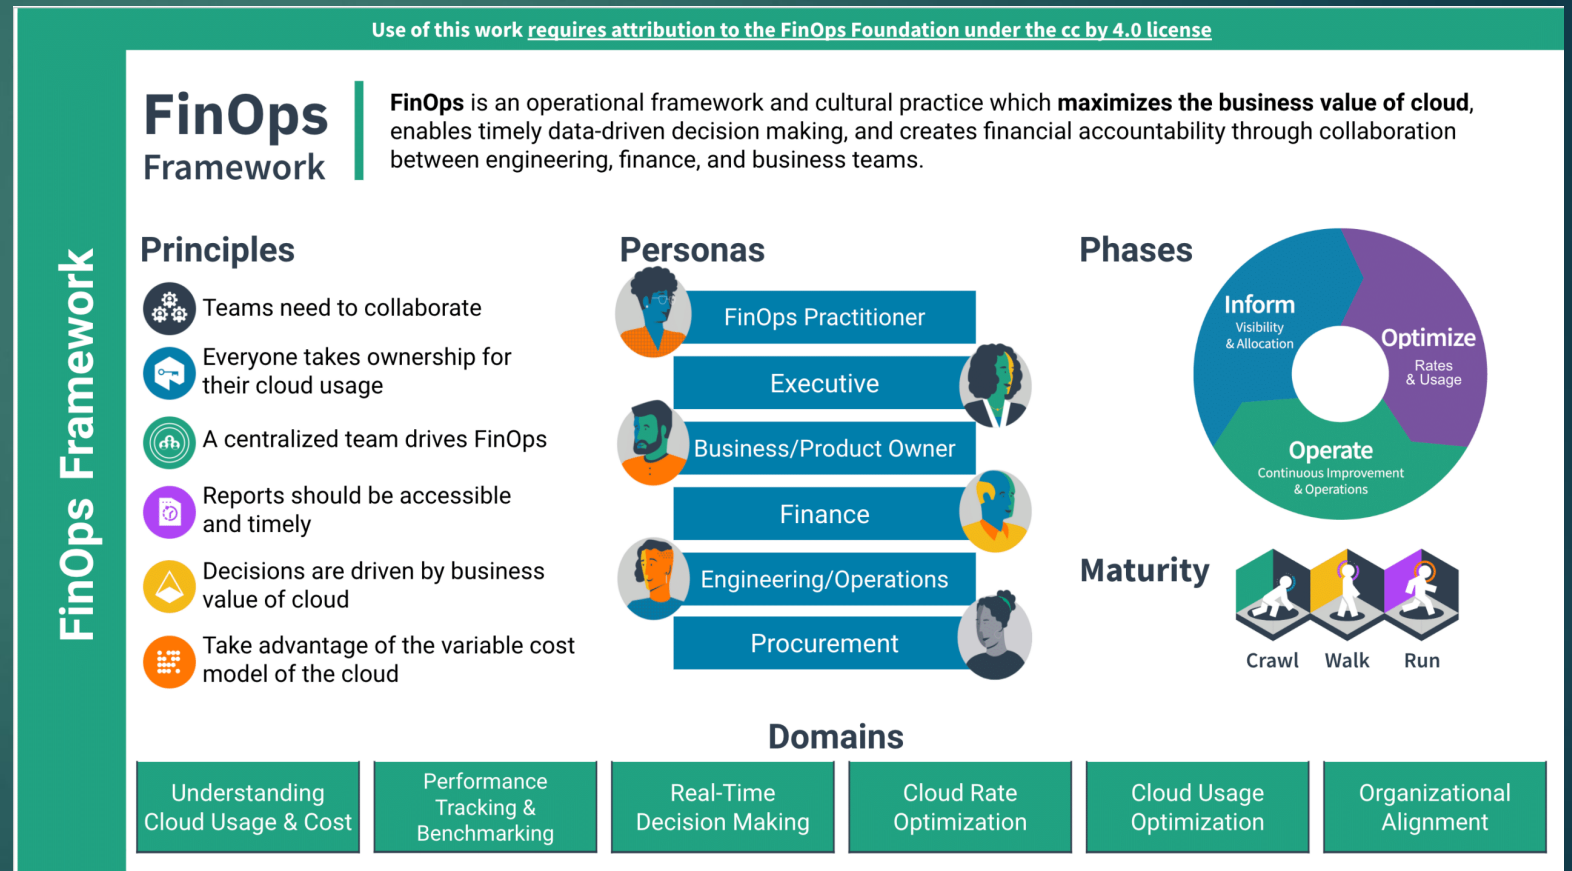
Use of this work requires attribution to the FinOps Foundation under the cc by 4.0 license

FinOps Framework

FinOps is an operational framework and cultural practice which maximizes the business value of cloud, enables timely data-driven decision making, and creates financial accountability through collaboration between engineering, finance, and business teams.

FinOps Framework

Principles

Teams need to collaborate

Everyone takes ownership for their cloud usage

A centralized team drives FinOps

Reports should be accessible and timely

Decisions are driven by business value of cloud

Take advantage of the variable cost model of the cloud

Personas

FinOps Practitioner

Executive

Business/Product Owner

Finance

Engineering/Operations

Procurement

Phases

Inform
Visibility & Allocation

Optimize
Rates & Usage

Operate
Continuous Improvement & Operations

Maturity

Crawl Walk Run

Domains

| Understanding Cloud Usage & Cost | Performance Tracking & Benchmarking | Real-Time Decision Making | Cloud Rate Optimization | Cloud Usage Optimization | Organizational Alignment |
|---|---|---|---|---|---|